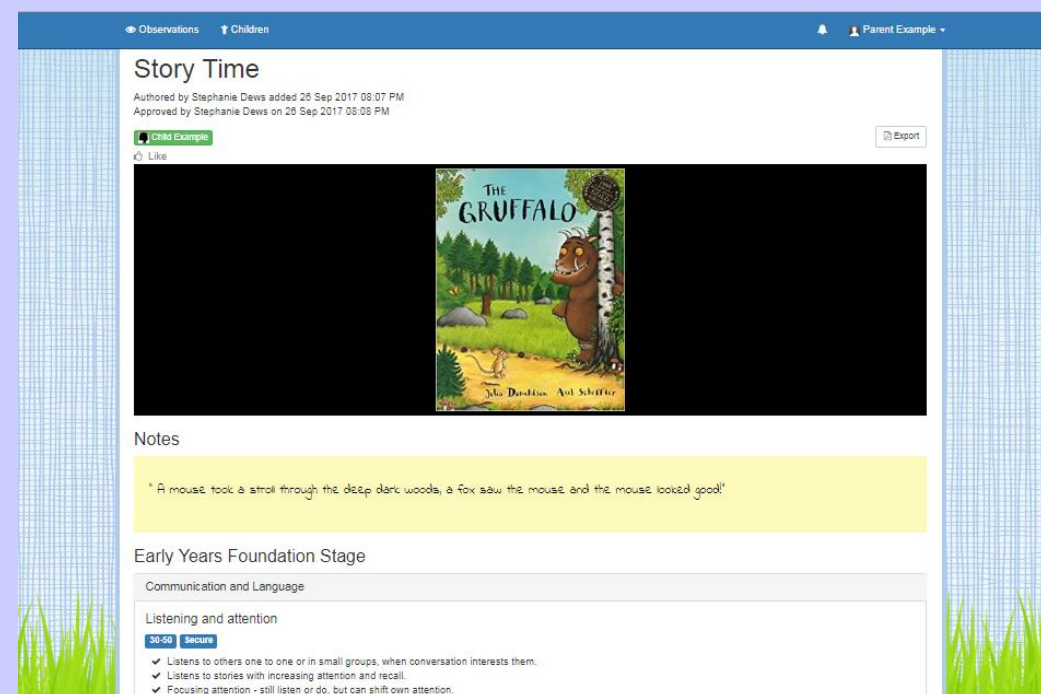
Observations Children

Parent Example

Story Time

Authored by Stephanie Dews added 26 Sep 2017 08:07 PM
Approved by Stephanie Dews on 26 Sep 2017 08:08 PM

Child Example

Export

Like

THE GRUFFALO

Julia Donaldson Axel Scheffler

Notes

" A mouse took a stroll through the deep dark woods, a fox saw the mouse and the mouse looked good!"

Early Years Foundation Stage

Communication and Language

Listening and attention

30-50 Secure

✔ Listens to others one to one or in small groups, when conversation interests them.
✔ Listens to stories with increasing attention and recall.
✔ Focusing attention - still listen or do, but can shift own attention.